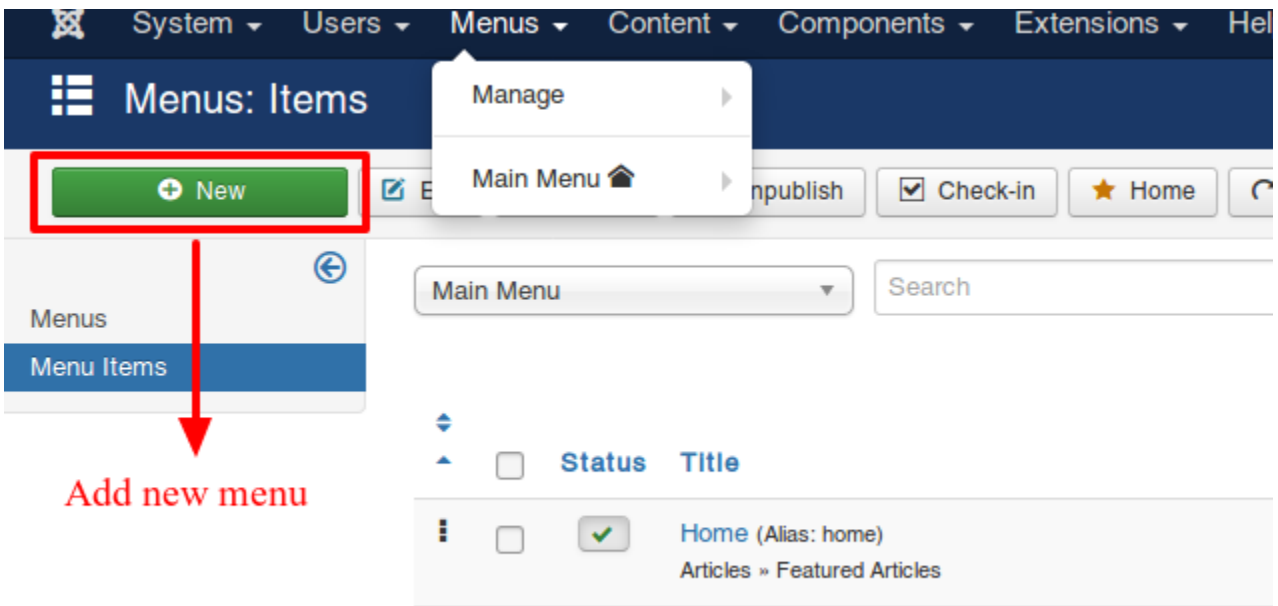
System Users Menus Content Components Extensions Hel

Menus: Items

Manage

Main Menu

New E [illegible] npublish Check-in Home

Menus

Menu Items

Main Menu

Search

Add new menu

Status Title

Home (Alias: home)
Articles » Featured Articles